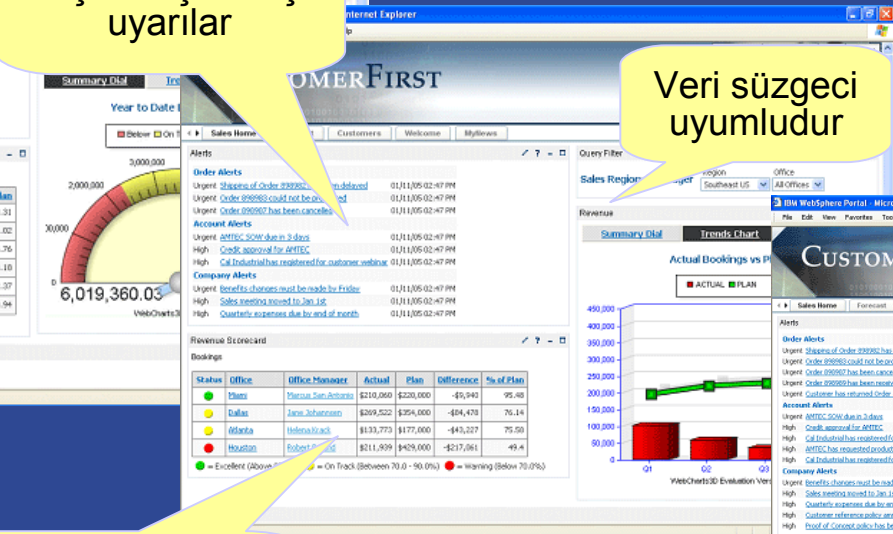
uyarılar

Internet Explorer

Summary Dial

Year to Date

Below On T

3,000,000
2,000,000
0

6,019,360.03

WebCharts3

OMERFIRST

Sales Home | Customers | Welcome | MyViews

Alerts

Order Alerts
Urgent Shipping of Order 898982 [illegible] delayed 01/11/05 02:47 PM
Urgent Order 898983 could not be pr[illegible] 01/11/05 02:47 PM
Urgent Order 890907 has been cancelled 01/11/05 02:47 PM
Account Alerts
Urgent AMTEC SOW due in 3 days 01/11/05 02:47 PM
High Credit approval for AMTEC 01/11/05 02:47 PM
High Cal Industrial has registered for customer webinar 01/11/05 02:47 PM
Company Alerts
Urgent Benefits changes must be made by Friday 01/11/05 02:47 PM
High Sales meeting moved to Jan 1st 01/11/05 02:47 PM
High Quarterly expenses due by end of month 01/11/05 02:47 PM

Revenue Scorecard

Bookings

| Status | Office | Office Manager | Actual | Plan | Difference | % of Plan |
|---|---|---|---|---|---|---|
| | Miami | Marcus San Antonio | \$210,060 | \$220,000 | -\$9,940 | 95.48 |
| | Dallas | Jane Johannsen | \$269,522 | \$354,000 | -\$84,478 | 76.14 |
| | Atlanta | Helena Krack | \$133,773 | \$177,000 | -\$43,227 | 75.58 |
| | Houston | Robert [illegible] | \$211,939 | \$429,000 | -\$217,061 | 49.4 |

= Excellent (Above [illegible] = On Track (Between 70.0 - 90.0%) = Warning (Below 70.0%)

Query Filter

Sales Region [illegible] Region Office
Southeast US All Offices

Veri süzgeci uyumludur

Revenue

Summary Dial | Trends Chart

Actual Bookings vs P

ACTUAL PLAN

450,000
400,000
350,000
300,000
250,000
200,000
150,000
100,000
50,000
0

Q1 Q2 Q3

WebCharts3D Evaluation Vers

IBM WebSphere Portal - Micro

File Edit View Favorites Too

CUSTOM

Sales Home | Forecast

Alerts

Order Alerts
Urgent Shipping of Order 898982 has
Urgent Order 898983 could not be pro
Urgent Order 890907 has been cance
Urgent Order 890989 has been repor
Urgent Customer has returned Order
Account Alerts
Urgent AMTEC SOW due in 3 days
High Credit approval for AMTEC
High Cal Industrial has registered fo
High AMTEC has requested product
High Cal Industrial has registered fo
Company Alerts
Urgent Benefits changes must be mad
High Sales meeting moved to Jan 1
High Quarterly expenses due by en
High Customer reference policy am
High Proof of Concept policy has be